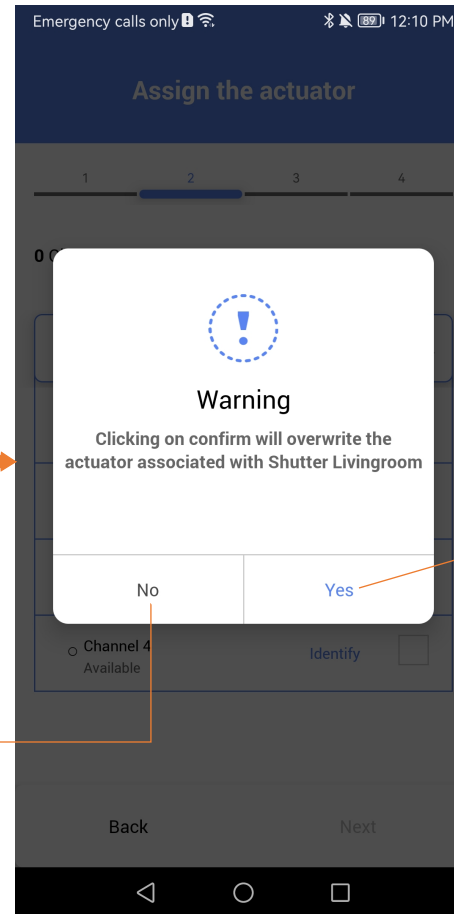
Emergency calls only 89 12:10 PM

Assign the actuator

1 2 3 4

0 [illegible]

Warning

Clicking on confirm will overwrite the actuator associated with Shutter Livingroom

No

Yes

Channel 4
Available

Identify

Back

Next